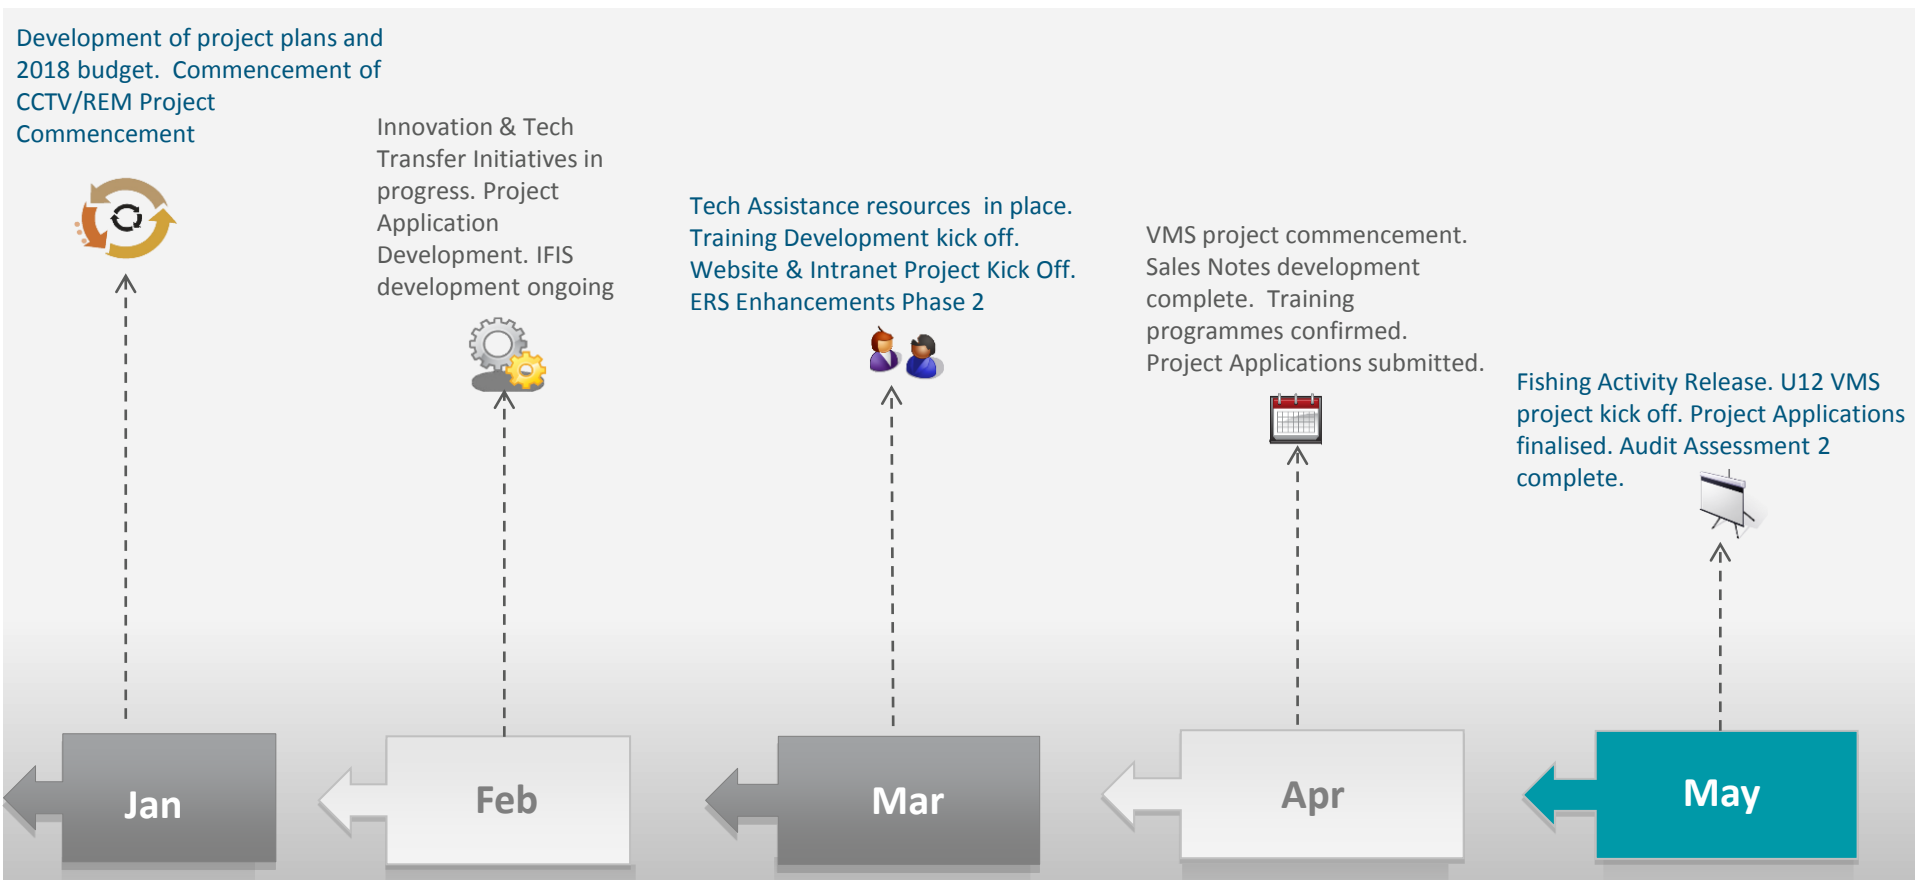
Development of project plans and 2018 budget. Commencement of CCTV/REM Project Commencement

Innovation & Tech Transfer Initiatives in progress. Project Application Development. IFIS development ongoing

Tech Assistance resources in place. Training Development kick off. Website & Intranet Project Kick Off. ERS Enhancements Phase 2

VMS project commencement. Sales Notes development complete. Training programmes confirmed. Project Applications submitted.

Fishing Activity Release. U12 VMS project kick off. Project Applications finalised. Audit Assessment 2 complete.

Jan

Feb

Mar

Apr

May